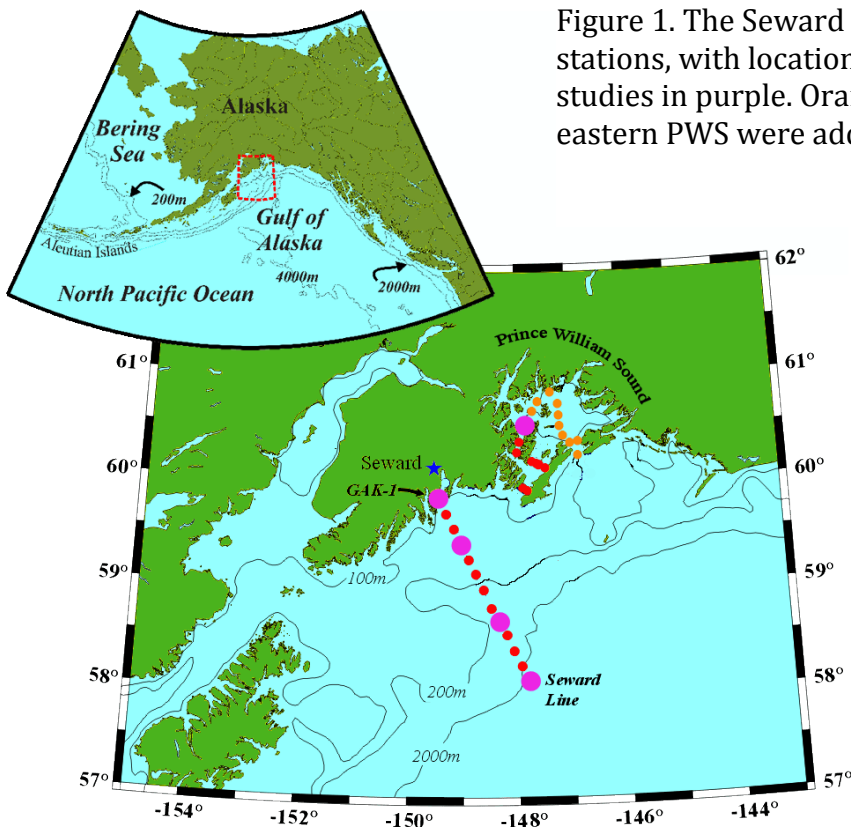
Figure 1. The Seward
stations, with location
studies in purple. Ora
eastern PWS were add

Alaska
Bering Sea
200m
Gulf of Alaska
Aleutian Islands
4000m
2000m
North Pacific Ocean

62°
61°
61°
Prince William Sound
60°
60°
Seward
GAK-1
59°
59°
100m
58°
58°
Seward Line
200m
2000m
57°
57°
-154°
-152°
-150°
-148°
-146°
-144°